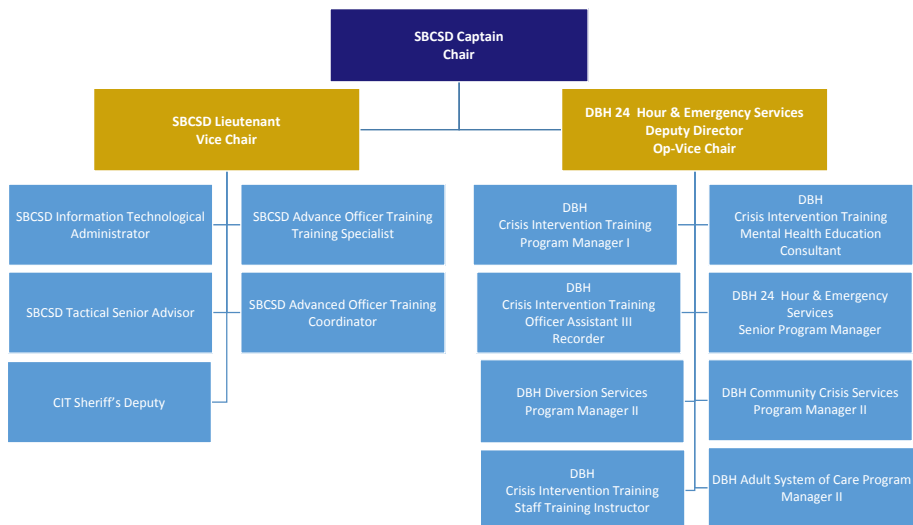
SBCSD Captain
Chair

SBCSD Lieutenant
Vice Chair

DBH 24 Hour & Emergency Services
Deputy Director
Op-Vice Chair

SBCSD Information Technological Administrator

SBCSD Advance Officer Training
Training Specialist

SBCSD Tactical Senior Advisor

SBCSD Advanced Officer Training Coordinator

CIT Sheriff's Deputy

DBH
Crisis Intervention Training
Program Manager I

DBH
Crisis Intervention Training
Mental Health Education Consultant

DBH
Crisis Intervention Training
Officer Assistant III
Recorder

DBH 24 Hour & Emergency Services
Senior Program Manager

DBH Diversion Services
Program Manager II

DBH Community Crisis Services
Program Manager II

DBH
Crisis Intervention Training
Staff Training Instructor

DBH Adult System of Care Program Manager II